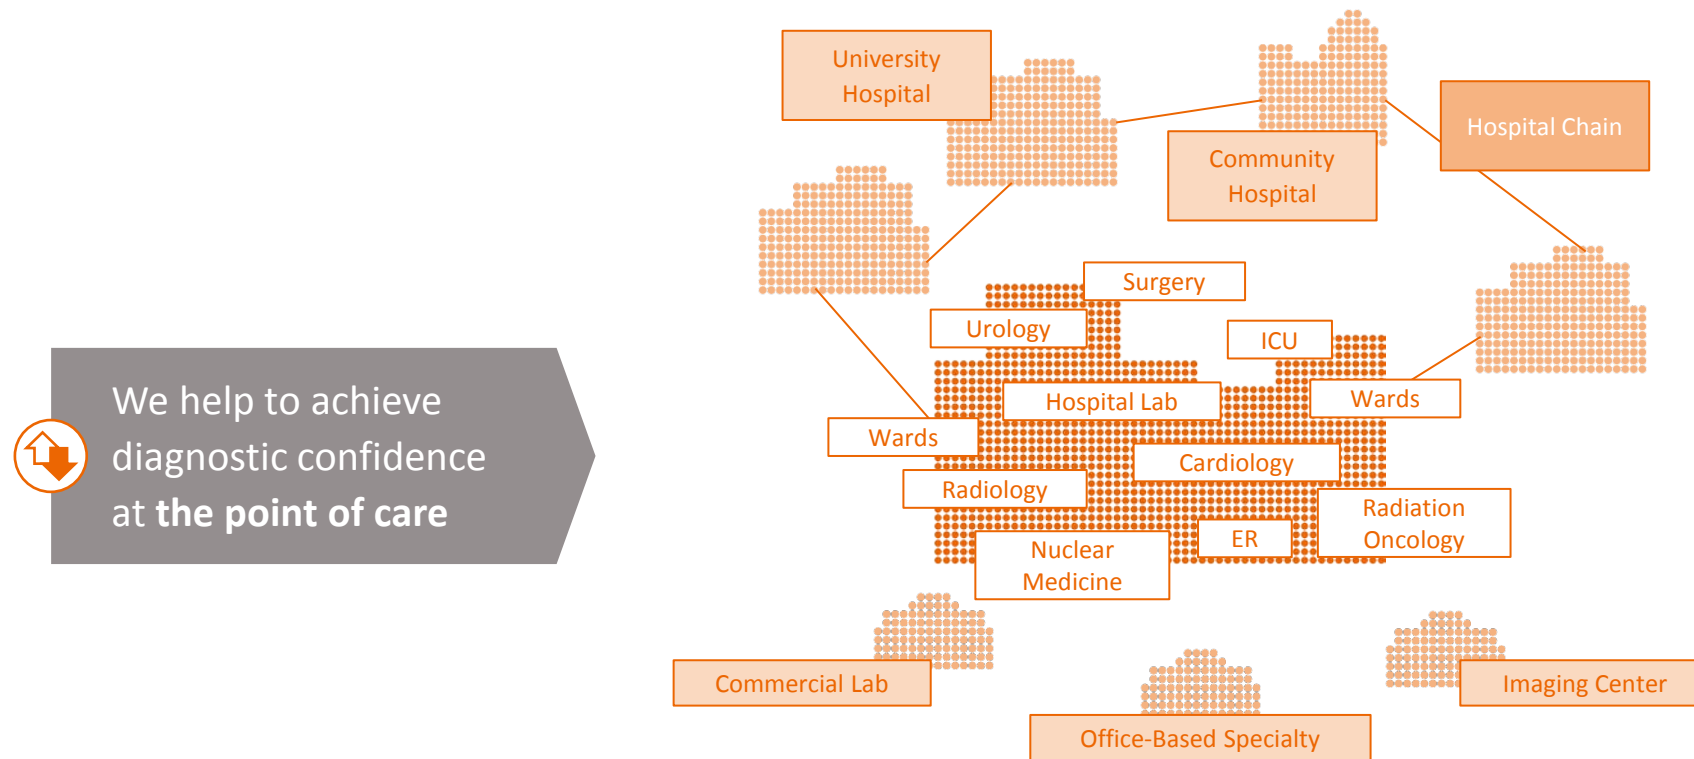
We help to achieve diagnostic confidence at **the point of care**

University Hospital

Community Hospital

Hospital Chain

Surgery

Urology

ICU

Hospital Lab

Wards

Wards

Cardiology

Radiology

Radiation Oncology

ER

Nuclear Medicine

Commercial Lab

Imaging Center

Office-Based Specialty